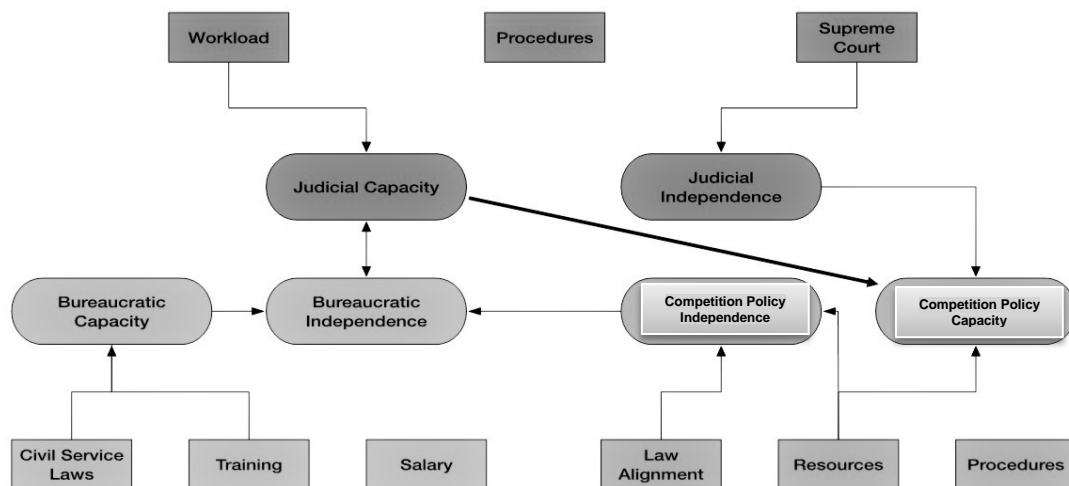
Workload

Procedures

Supreme Court

Judicial Capacity

Judicial Independence

Bureaucratic Capacity

Bureaucratic Independence

Competition Policy Independence

Competition Policy Capacity

Civil Service Laws

Training

Salary

Law Alignment

Resources

Procedures